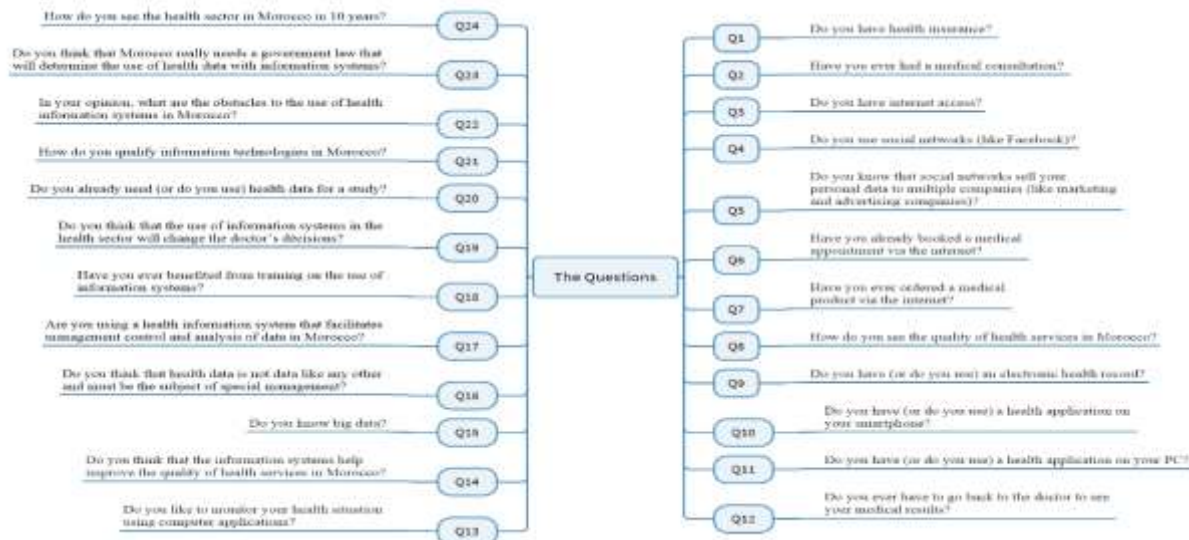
The Questions

Q1
Do you have health insurance?

Q2
Have you ever had a medical consultation?

Q3
Do you have internet access?

Q4
Do you use social networks (like Facebook)?

Q5
Do you know that social networks sell your personal data to multiple companies (like marketing and advertising companies)?

Q6
Have you already booked a medical appointment via the internet?

Q7
Have you ever ordered a medical product via the internet?

Q8
How do you see the quality of health services in Morocco?

Q9
Do you have (or do you use) an electronic health record?

Q10
Do you have (or do you use) a health application on your smartphone?

Q11
Do you have (or do you use) a health application on your PC?

Q12
Do you ever have to go back to the doctor to see your medical results?

Q24
How do you see the health sector in Morocco in 10 years?

Q23
Do you think that Morocco really needs a government law that will determine the use of health data with information systems?

Q22
In your opinion, what are the obstacles to the use of health information systems in Morocco?

Q21
How do you qualify information technologies in Morocco?

Q20
Do you already used (or do you use) health data for a study?

Q19
Do you think that the use of information systems in the health sector will change the doctor's decisions?

Q18
Have you ever benefited from training on the use of information systems?

Q17
Are you using a health information system that facilitates management control and analysis of data in Morocco?

Q16
Do you think that health data is not data like any other and must be the subject of special management?

Q15
Do you know big data?

Q14
Do you think that the information systems help improve the quality of health services in Morocco?

Q13
Do you like to monitor your health situation using computer applications?